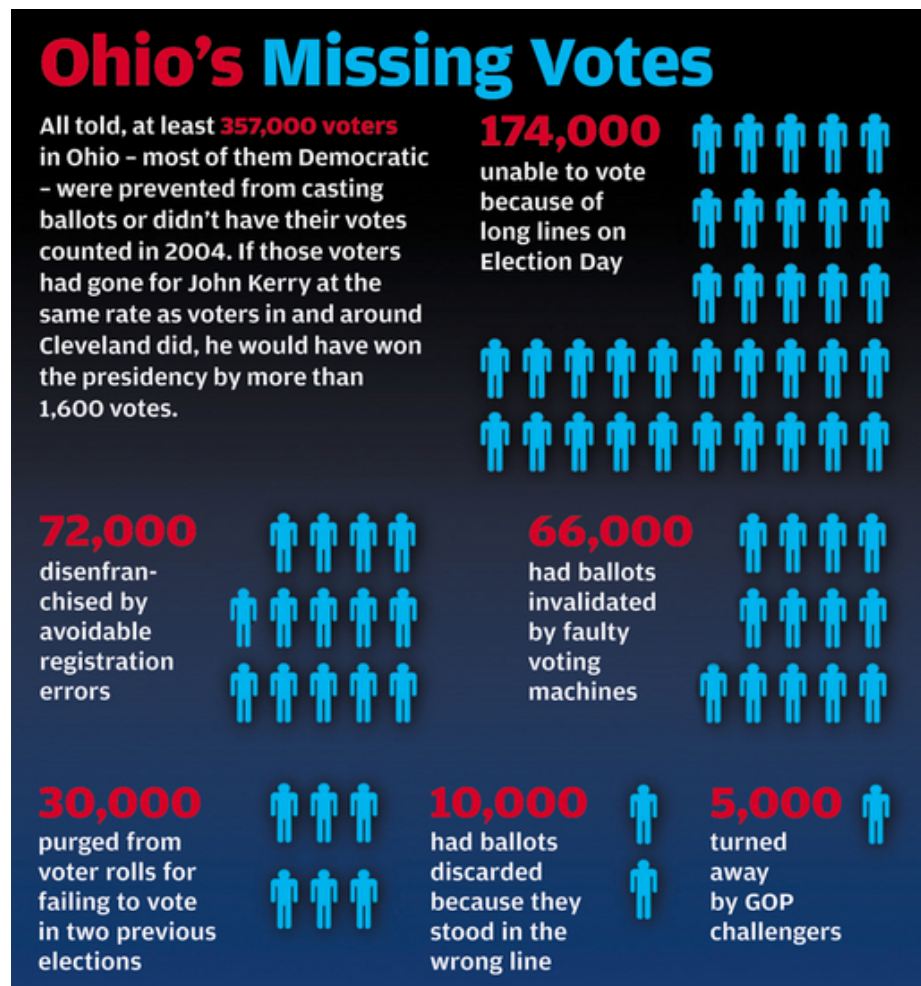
Ohio's Missing Votes

All told, at least 357,000 voters in Ohio – most of them Democratic – were prevented from casting ballots or didn't have their votes counted in 2004. If those voters had gone for John Kerry at the same rate as voters in and around Cleveland did, he would have won the presidency by more than 1,600 votes.

174,000
unable to vote because of long lines on Election Day

72,000
disenfranchised by avoidable registration errors

66,000
had ballots invalidated by faulty voting machines

30,000
purged from voter rolls for failing to vote in two previous elections

10,000
had ballots discarded because they stood in the wrong line

5,000
turned away by GOP challengers